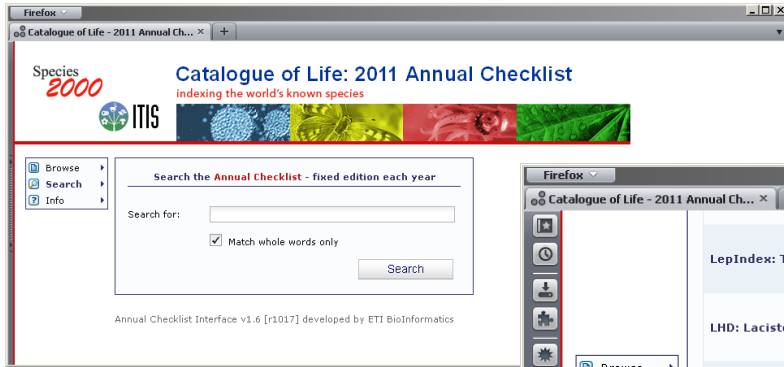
Firefox

Catalogue of Life - 2011 Annual Ch... ×

+

Species 2000

ITIS

Catalogue of Life: 2011 Annual Checklist

indexing the world's known species

Browse

Search

Info

Search the Annual Checklist - fixed edition each year

Search for:

Match whole words only

Search

Annual Checklist Interface v1.6 [r1017] developed by ETI BioInformatics

Firefox

Catalogue of Life - 2011 Annual Ch... ×

LepIndex: T

LHD: Lacist

Browse